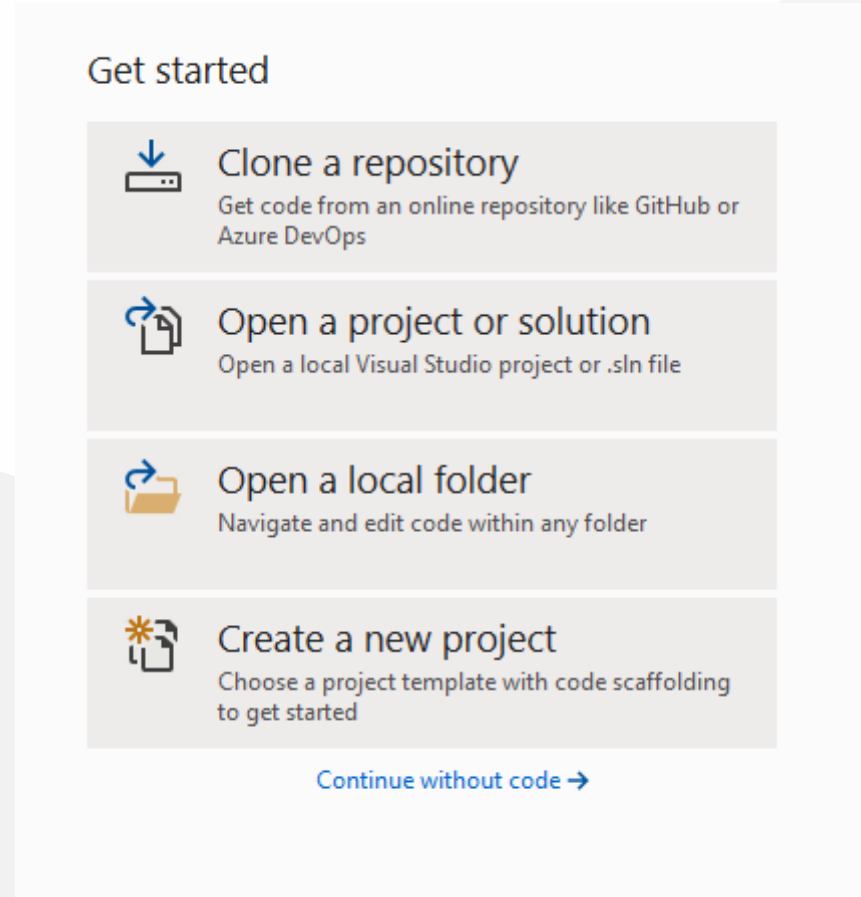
Get started

Clone a repository
Get code from an online repository like GitHub or Azure DevOps

Open a project or solution
Open a local Visual Studio project or .sln file

Open a local folder
Navigate and edit code within any folder

Create a new project
Choose a project template with code scaffolding to get started

Continue without code →